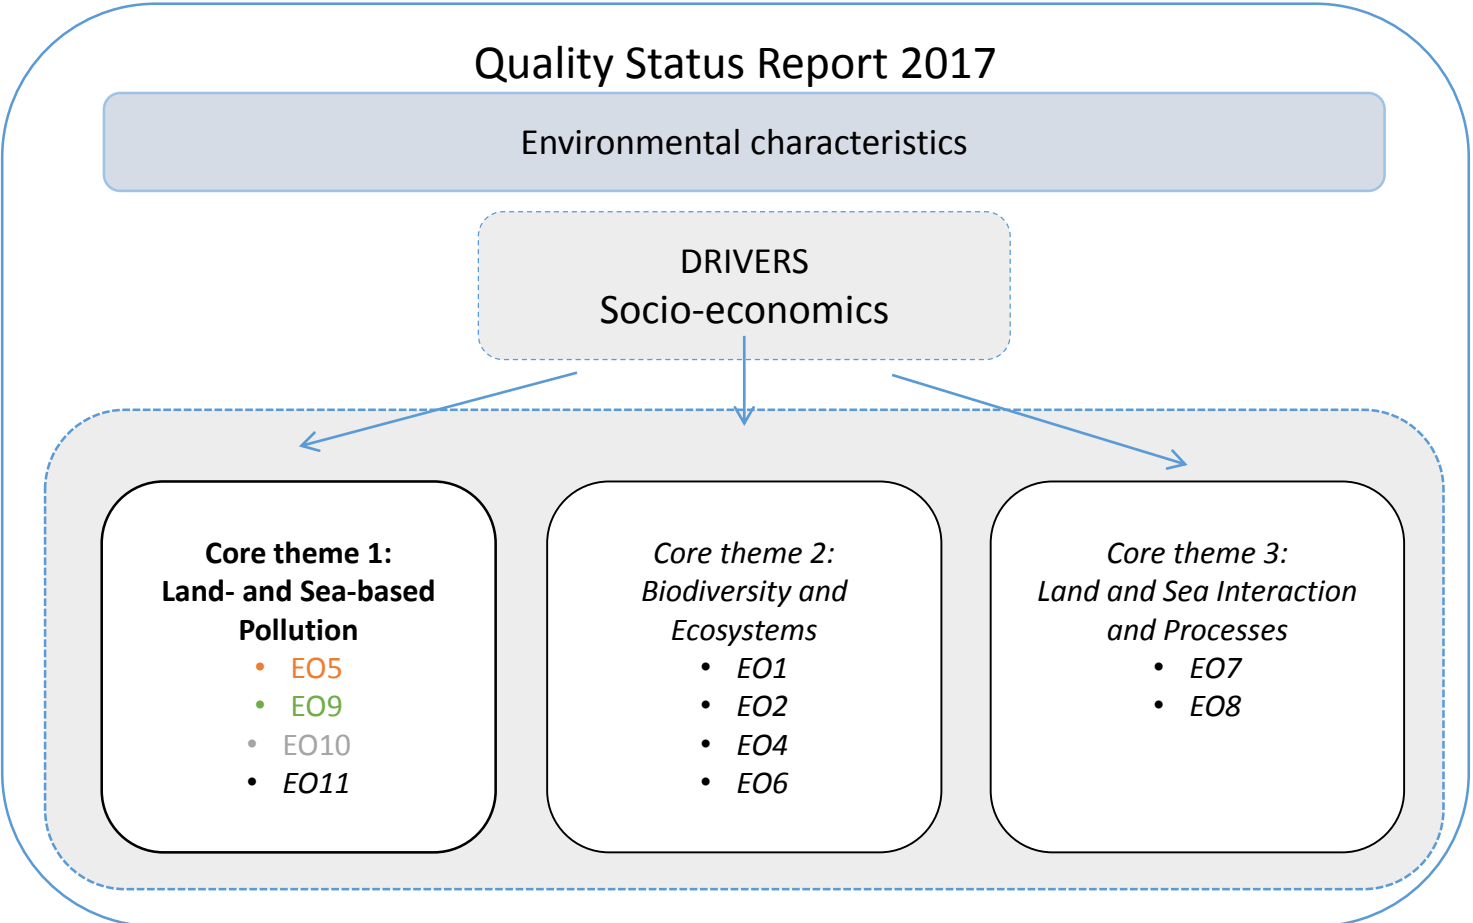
Quality Status Report 2017

Environmental characteristics

DRIVERS
Socio-economics

Core theme 1:
Land- and Sea-based Pollution
- EO5
- EO9
- EO10
- EO11

Core theme 2:
Biodiversity and Ecosystems
- EO1
- EO2
- EO4
- EO6

Core theme 3:
Land and Sea Interaction and Processes
- EO7
- EO8